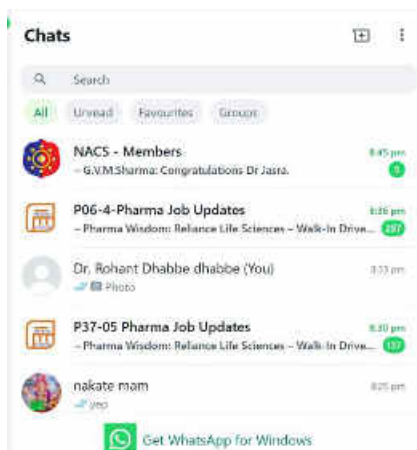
Chats

Search

All Unread Favourites Groups

NACS - Members
8:45 pm
~ G.V.M.Sharma: Congratulations Dr Jasra.
5

P06-4-Pharma Job Updates
8:36 pm
~ Pharma Wisdom: Reliance Life Sciences – Walk-In Drive...
287

Dr. Rohant Dhabbe dhabbe (You)
3:33 pm
Photo

P37-05 Pharma Job Updates
8:30 pm
~ Pharma Wisdom: Reliance Life Sciences – Walk-In Drive...
137

nakate mam
8:25 pm
yeo

Get WhatsApp for Windows